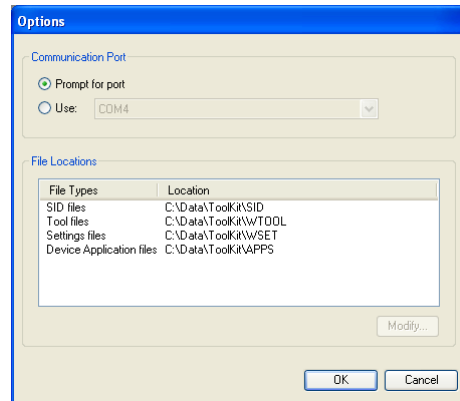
Options

Communication Port

Prompt for port

Use: COM4

File Locations

| File Types | Location |
|---|---|
| SID files | C:\Data\ToolKit\SID |
| Tool files | C:\Data\ToolKit\WTOOL |
| Settings files | C:\Data\ToolKit\WSET |
| Device Application files | C:\Data\ToolKit\APPS |

Modify...

OK

Cancel